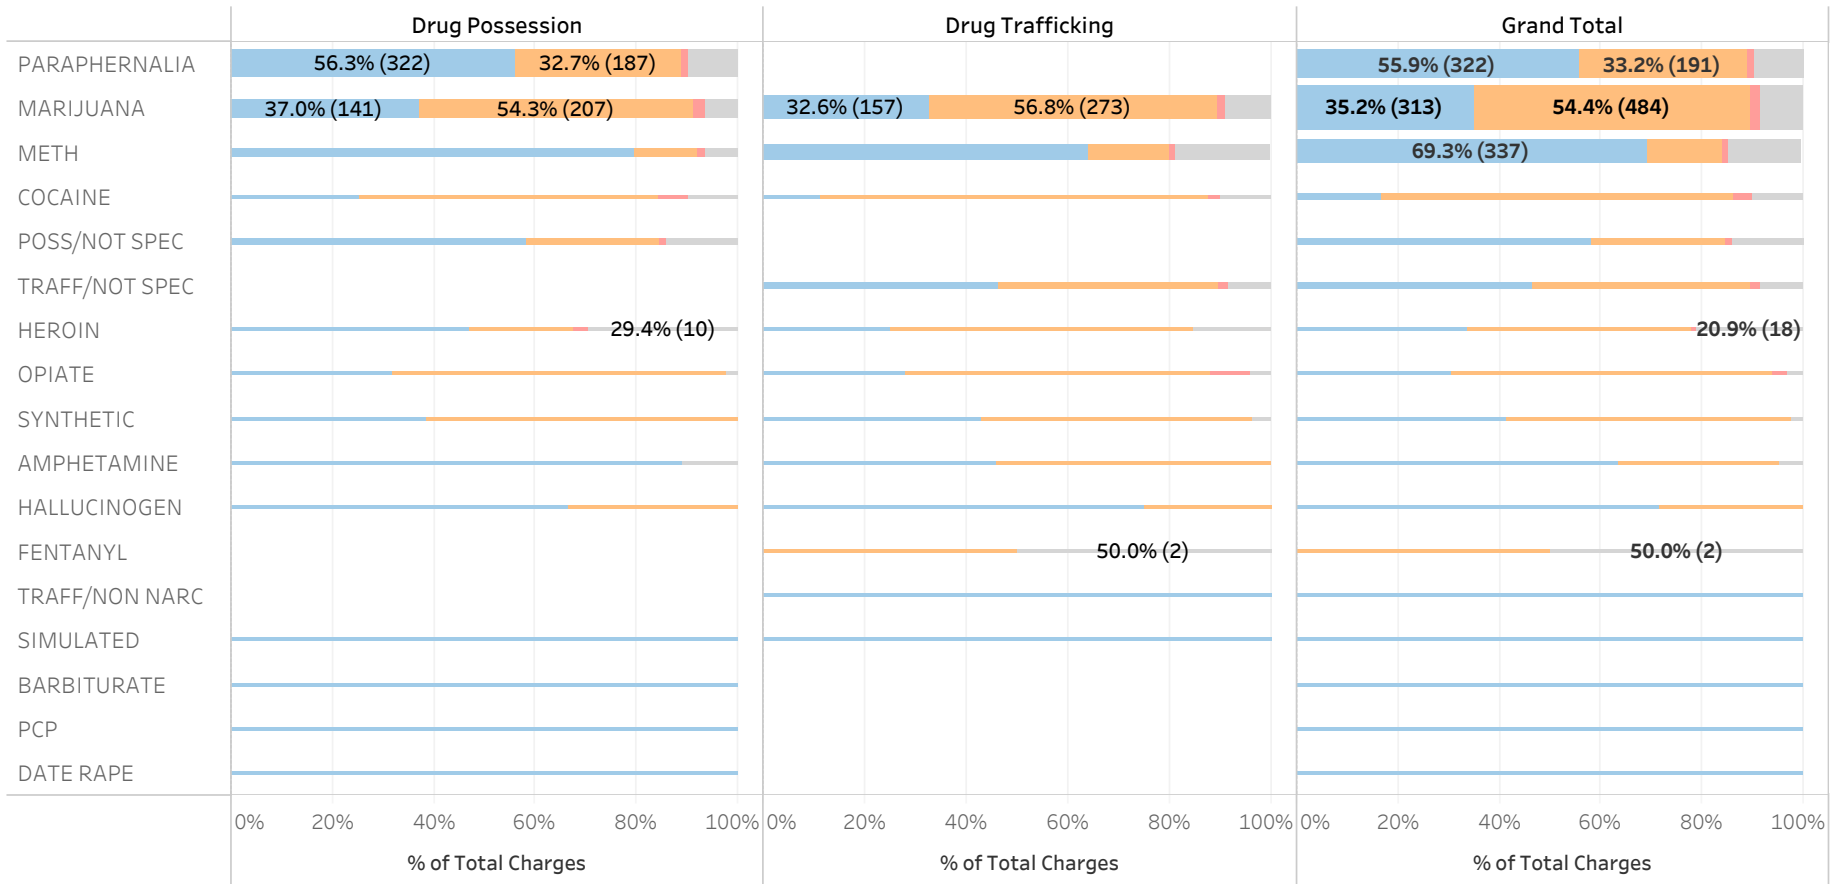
Drug Possession

Drug Trafficking

Grand Total

PARAPHERNALIA
56.3% (322)
32.7% (187)
55.9% (322)
33.2% (191)

MARIJUANA
37.0% (141)
54.3% (207)
32.6% (157)
56.8% (273)
35.2% (313)
54.4% (484)

METH
69.3% (337)

COCAINE

POSS/NOT SPEC

TRAFF/NOT SPEC

HEROIN
29.4% (10)
20.9% (18)

OPIATE

SYNTHETIC

AMPHETAMINE

HALLUCINOGEN

FENTANYL
50.0% (2)
50.0% (2)

TRAFF/NON NARC

SIMULATED

BARBITURATE

PCP

DATE RAPE

0% 20% 40% 60% 80% 100%
% of Total Charges

0% 20% 40% 60% 80% 100%
% of Total Charges

0% 20% 40% 60% 80% 100%
% of Total Charges